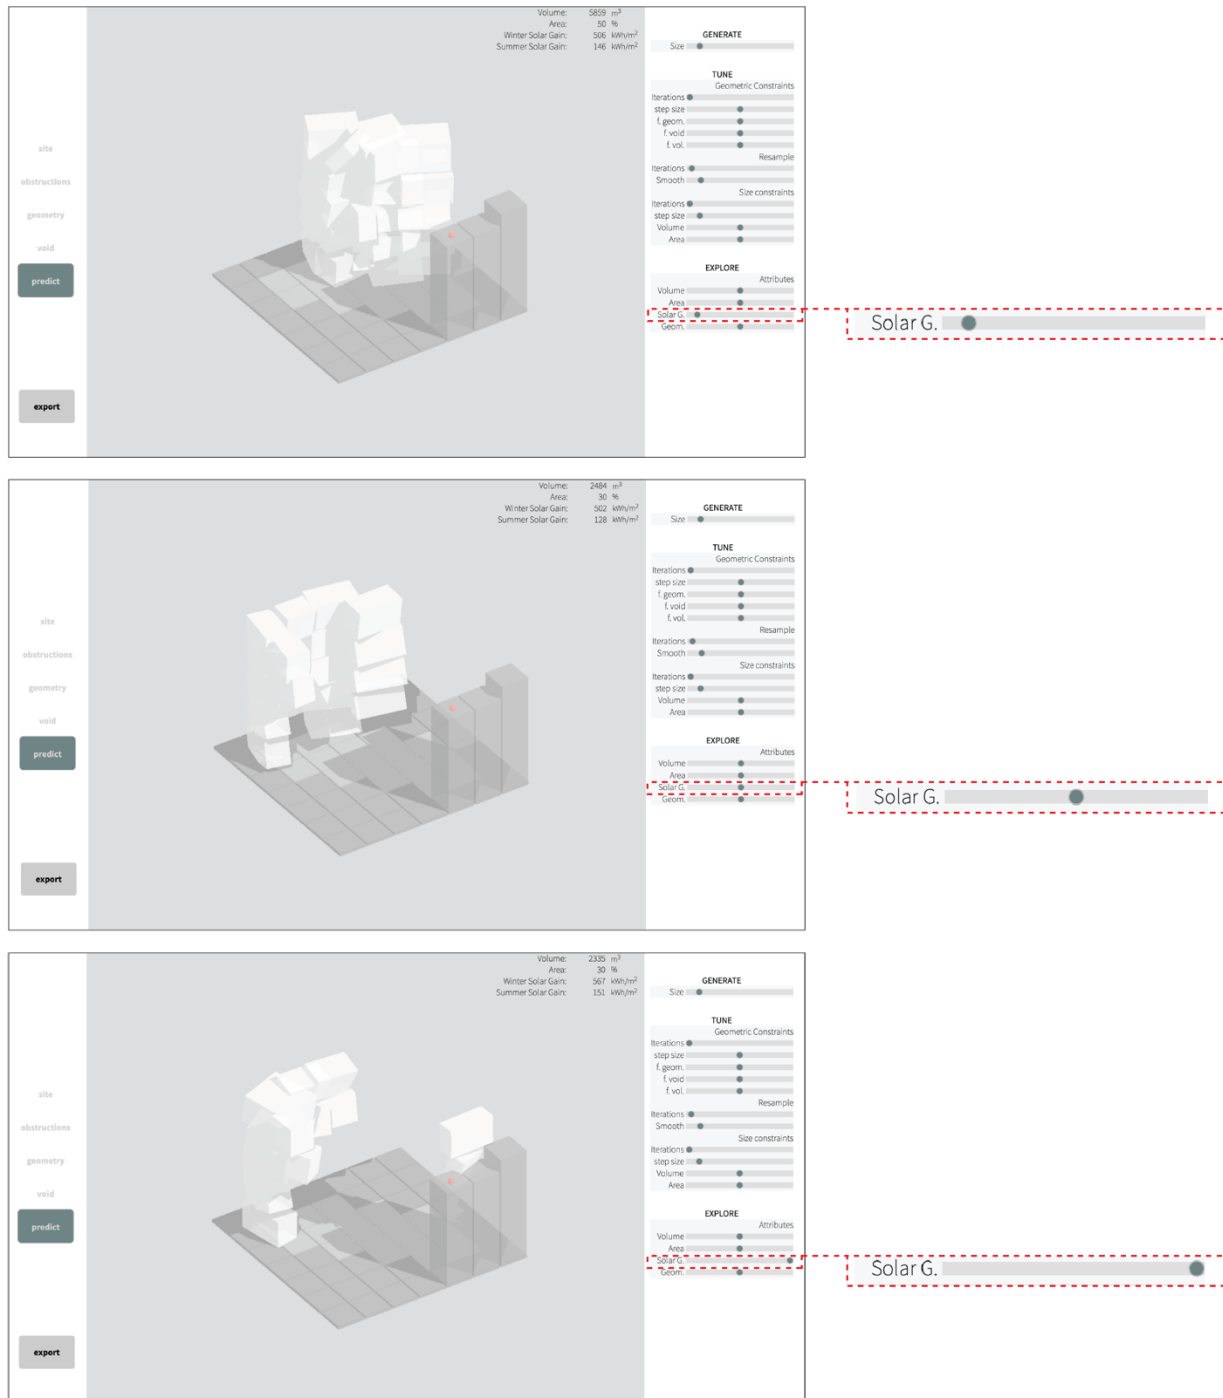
Volume: 5859 m$^3$
Area: 50 %
Winter Solar Gain: 506 kWh/m$^2$
Summer Solar Gain: 146 kWh/m$^2$

site
obstructions
geometry
void
predict
export

GENERATE
Size

TUNE
Geometric Constraints
Iterations
step size
f. geom.
f. void
f. vol.
Resample
Iterations
Smooth
Size constraints
Iterations
step size
Volume
Area

EXPLORE
Attributes
Volume
Area
Solar G.
Geom.

Solar G.

Volume: 2484 m$^3$
Area: 30 %
Winter Solar Gain: 502 kWh/m$^2$
Summer Solar Gain: 128 kWh/m$^2$

site
obstructions
geometry
void
predict
export

GENERATE
Size

TUNE
Geometric Constraints
Iterations
step size
f. geom.
f. void
f. vol.
Resample
Iterations
Smooth
Size constraints
Iterations
step size
Volume
Area

EXPLORE
Attributes
Volume
Area
Solar G.
Geom.

Solar G.

Volume: 2335 m$^3$
Area: 30 %
Winter Solar Gain: 567 kWh/m$^2$
Summer Solar Gain: 151 kWh/m$^2$

site
obstructions
geometry
void
predict
export

GENERATE
Size

TUNE
Geometric Constraints
Iterations
step size
f. geom.
f. void
f. vol.
Resample
Iterations
Smooth
Size constraints
Iterations
step size
Volume
Area

EXPLORE
Attributes
Volume
Area
Solar G.
Geom.

Solar G.